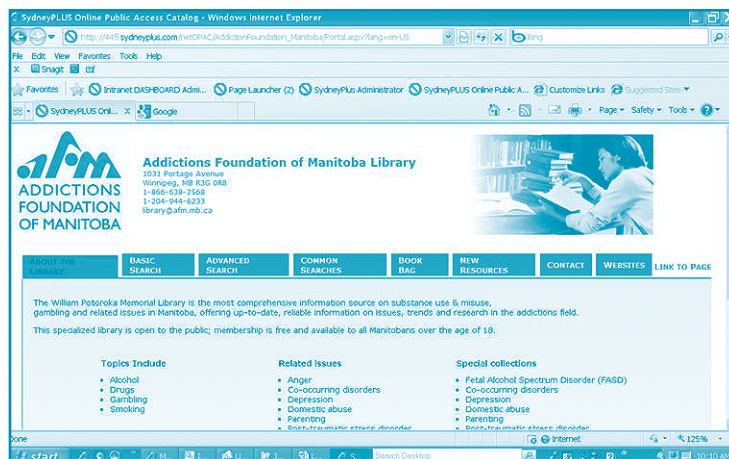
SydneyPLUS Online Public Access Catalog - Windows Internet Explorer

http://445.sydneyplus.com/netOPAC/AddictionFoundation_Manitoba/Portal.aspx?lang=en-US

Bing

File Edit View Favorites Tools Help

Snagit

Favorites | Intranet DASHBOARD Adm... | Page Launcher (2) | SydneyPlus Administrator | SydneyPLUS Online Public A... | Customize Links | Suggested Sites

SydneyPLUS Onli... | Google

Page ▾ Safety ▾ Tools ▾

AFM
ADDICTIONS FOUNDATION OF MANITOBA

Addictions Foundation of Manitoba Library
1031 Portage Avenue
Winnipeg, MB R3G 0R8
1-866-638-2568
1-204-944-6233
library@afm.mb.ca

ABOUT THE LIBRARY | BASIC SEARCH | ADVANCED SEARCH | COMMON SEARCHES | BOOK BAG | NEW RESOURCES | CONTACT | WEBSITES | LINK TO PAGE

The William Potoroka Memorial Library is the most comprehensive information source on substance use & misuse, gambling and related issues in Manitoba, offering up-to-date, reliable information on issues, trends and research in the addictions field.

This specialized library is open to the public; membership is free and available to all Manitobans over the age of 18.

Topics Include
• Alcohol
• Drugs
• Gambling
• Smoking

Related issues
• Anger
• Co-occurring disorders
• Depression
• Domestic abuse
• Parenting
• Post-traumatic stress disorder

Special collections
• Fetal Alcohol Spectrum Disorder (FASD)
• Co-occurring disorders
• Depression
• Domestic abuse
• Parenting
• Post-traumatic stress disorder

Done | Internet | 125%

start | M... | S... | Search Desktop | 10:10 AM